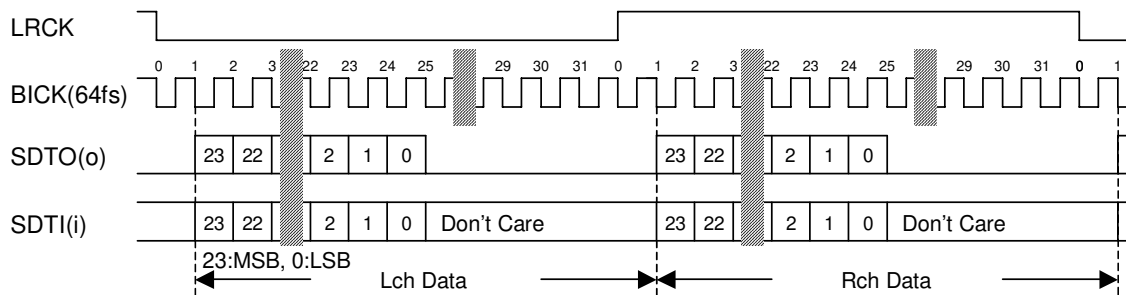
LRCK

0 1 2 3 22 23 24 25 29 30 31 0 1 2 3 22 23 24 25 29 30 31 0 1

BICK(64fs)

SDTO(o)

23 22 2 1 0 23 22 2 1 0

SDTI(i)

23 22 2 1 0 Don't Care 23 22 2 1 0 Don't Care

23:MSB, 0:LSB

Lch Data

Rch Data